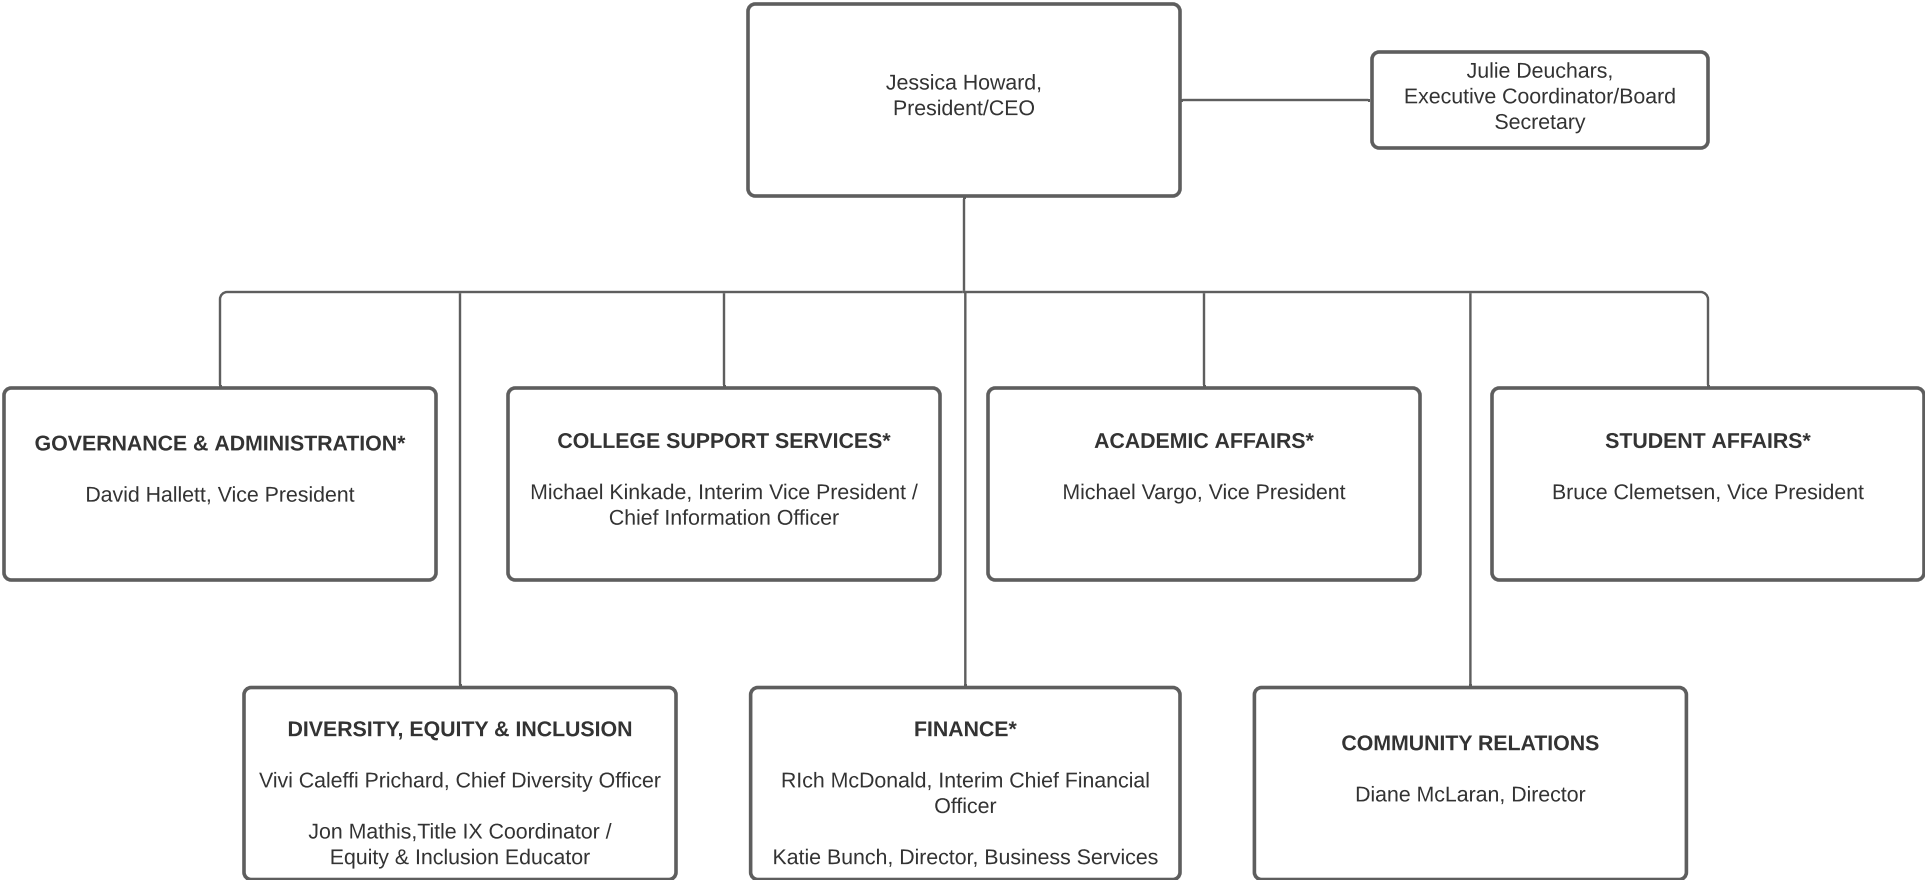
Jessica Howard, President/CEO

Julie Deuchars, Executive Coordinator/Board Secretary

GOVERNANCE & ADMINISTRATION*

David Hallett, Vice President

COLLEGE SUPPORT SERVICES*

Michael Kinkade, Interim Vice President / Chief Information Officer

ACADEMIC AFFAIRS*

Michael Vargo, Vice President

STUDENT AFFAIRS*

Bruce Clemetsen, Vice President

DIVERSITY, EQUITY & INCLUSION

Vivi Caleffi Prichard, Chief Diversity Officer

Jon Mathis,Title IX Coordinator / Equity & Inclusion Educator

FINANCE*

RIch McDonald, Interim Chief Financial Officer

Katie Bunch, Director, Business Services

COMMUNITY RELATIONS

Diane McLaran, Director